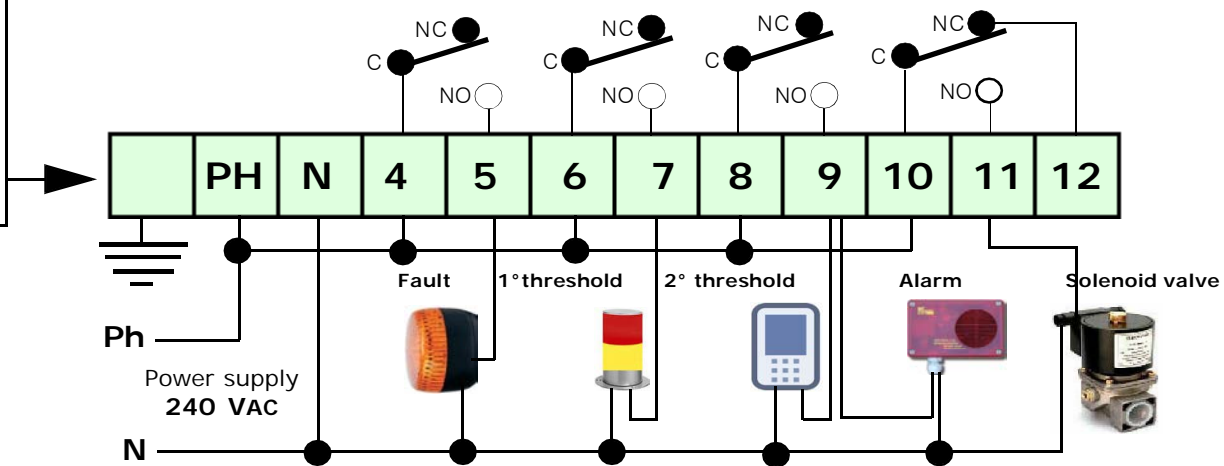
NC
C
NO
NC
C
NO
NC
C
NO
NC
C
NO

| | PH | N | 4 | 5 | 6 | 7 | 8 | 9 | 10 | 11 | 12 |
|---|---|---|---|---|---|---|---|---|---|---|---|

Fault
1°threshold
2° threshold
Alarm
Solenoid valve

Ph
Power supply
240 VAC
N